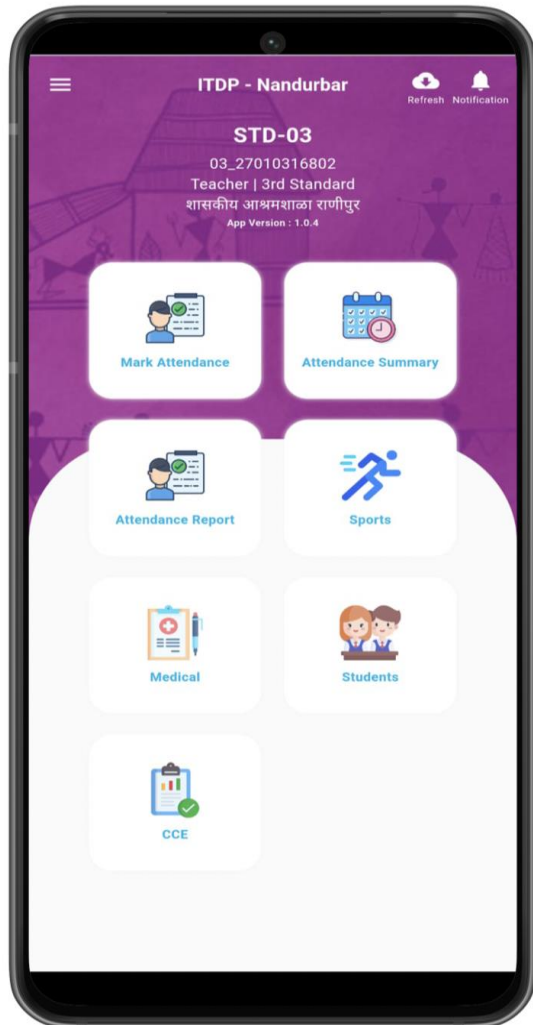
ITDP - Nandurbar

Refresh Notification

STD-03

03_27010316802

Teacher | 3rd Standard

शासकीय आश्रमशाळा राणीपुर

App Version : 1.0.4

Mark Attendance

Attendance Summary

Attendance Report

Sports

Medical

Students

CCE